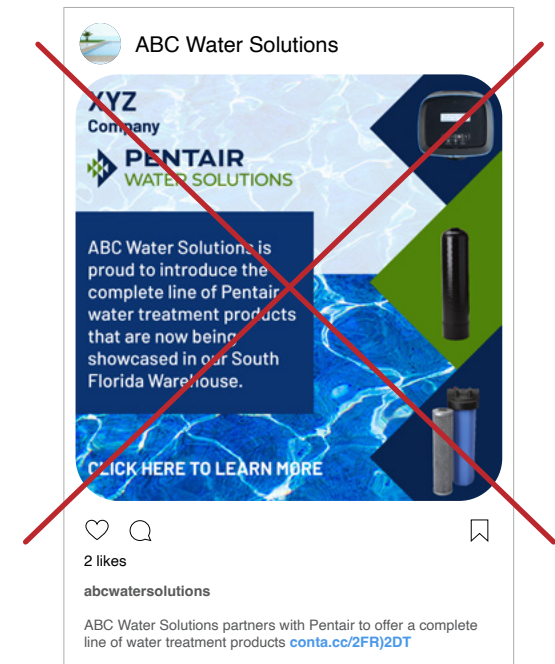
ABC Water Solutions

XYZ
Company

PENTAIR
WATER SOLUTIONS

ABC Water Solutions is proud to introduce the complete line of Pentair water treatment products that are now being showcased in our South Florida Warehouse.

CLICK HERE TO LEARN MORE

2 likes

abcwatersolutions

ABC Water Solutions partners with Pentair to offer a complete line of water treatment products conta.cc/2FR)2DT